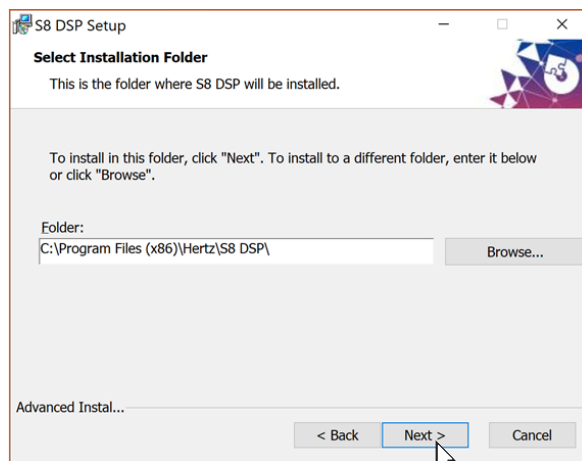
S8 DSP Setup

Select Installation Folder

This is the folder where S8 DSP will be installed.

To install in this folder, click "Next". To install to a different folder, enter it below or click "Browse".

Folder:

C:\Program Files (x86)\Hertz\S8 DSP\

Browse...

Advanced Instal...

< Back

Next >

Cancel